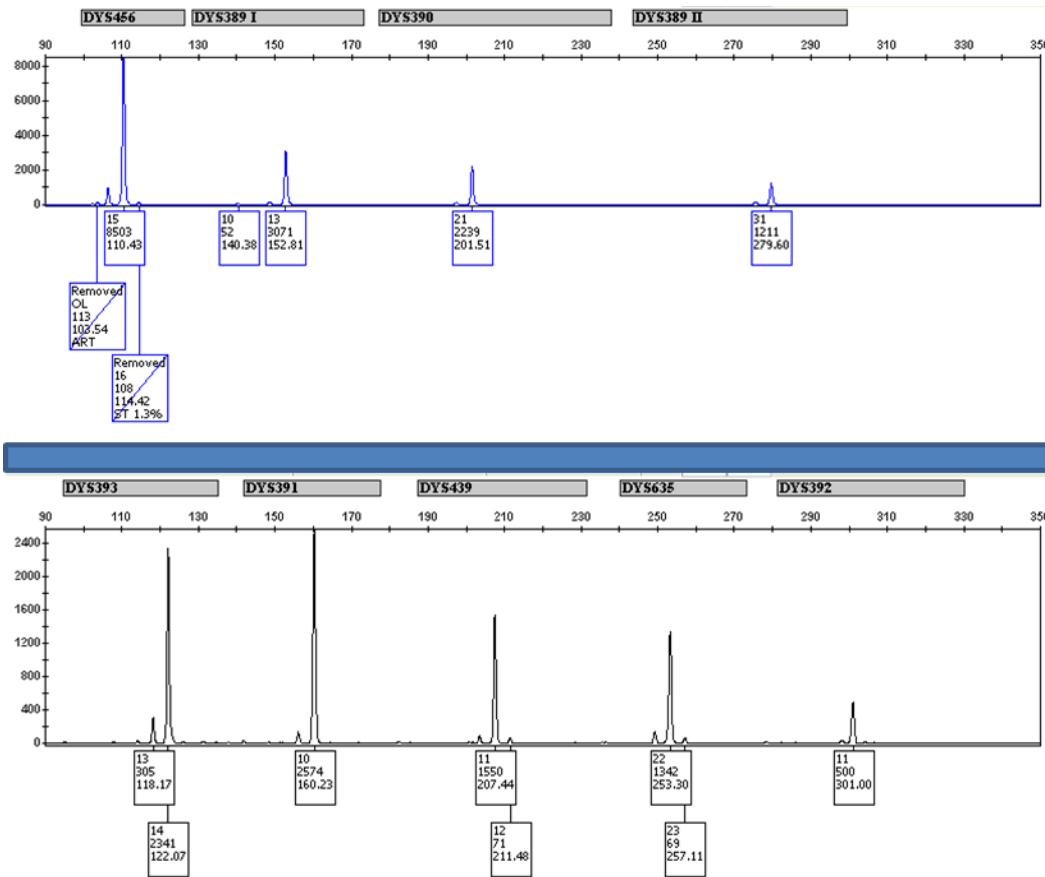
DYS456 DYS389 I DYS390 DYS389 II

90 110 130 150 170 190 210 230 250 270 290 310 330 350

8000
6000
4000
2000
0

15
8503
110.43

10
52
140.38

13
3071
152.81

21
2239
201.51

31
1211
279.60

Removed
OL
113
103.54
ART

Removed
16
108
114.42
ST 1.3%

DYS393 DYS391 DYS439 DYS635 DYS392

90 110 130 150 170 190 210 230 250 270 290 310 330 350

2400
2000
1600
1200
800
400
0

13
305
118.17

14
2341
122.07

10
2574
160.23

11
1550
207.44

12
71
211.48

22
1342
253.30

23
69
257.11

11
500
301.00